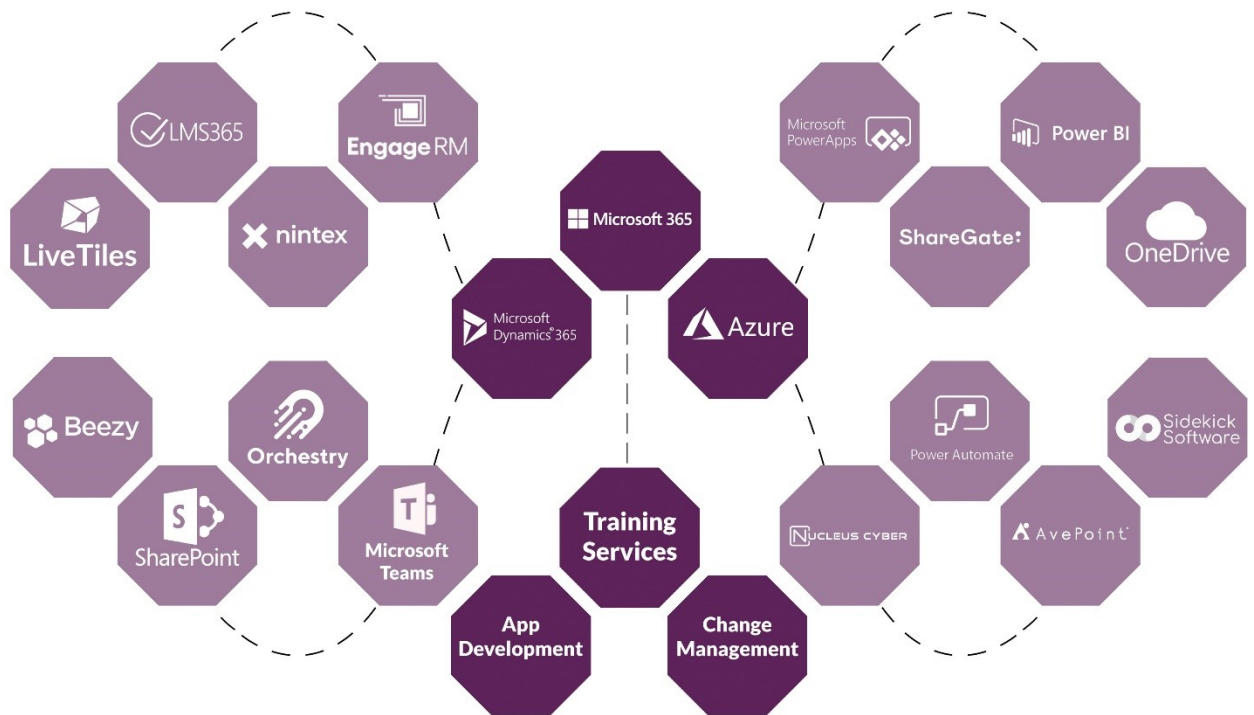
LMS365

Engage RM

LiveTiles

nintex

Microsoft 365

Microsoft PowerApps

Power BI

ShareGate

OneDrive

Microsoft Dynamics 365

Azure

Beezy

Orchestry

SharePoint

Microsoft Teams

Power Automate

Sidekick Software

Nucleus Cyber

AvePoint

Training Services

App Development

Change Management